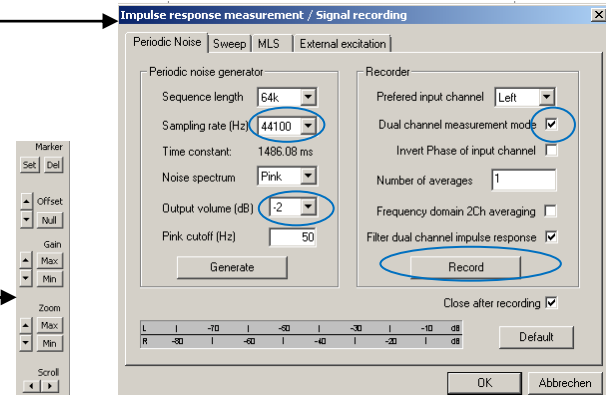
Marker
Set Del
Offset
Null
Gain
Max
Min
Zoom
Max
Min
Scroll

Impulse response measurement / Signal recording

Periodic Noise | Sweep | MLS | External excitation

Periodic noise generator
Sequence length 64k
Sampling rate (Hz) 44100
Time constant: 1486.08 ms
Noise spectrum Pink
Output volume (dB) -2
Pink cutoff (Hz) 50
Generate

Recorder
Prefered input channel Left
Dual channel measurement mode ☑
Invert Phase of input channel ☐
Number of averages 1
Frequency domain 2Ch averaging ☐
Filter dual channel impulse response ☑
Record

Close after recording ☑

L -70 -50 -30 -10 dB
R -80 -60 -40 -20 dB

Default

OK Abbrechen